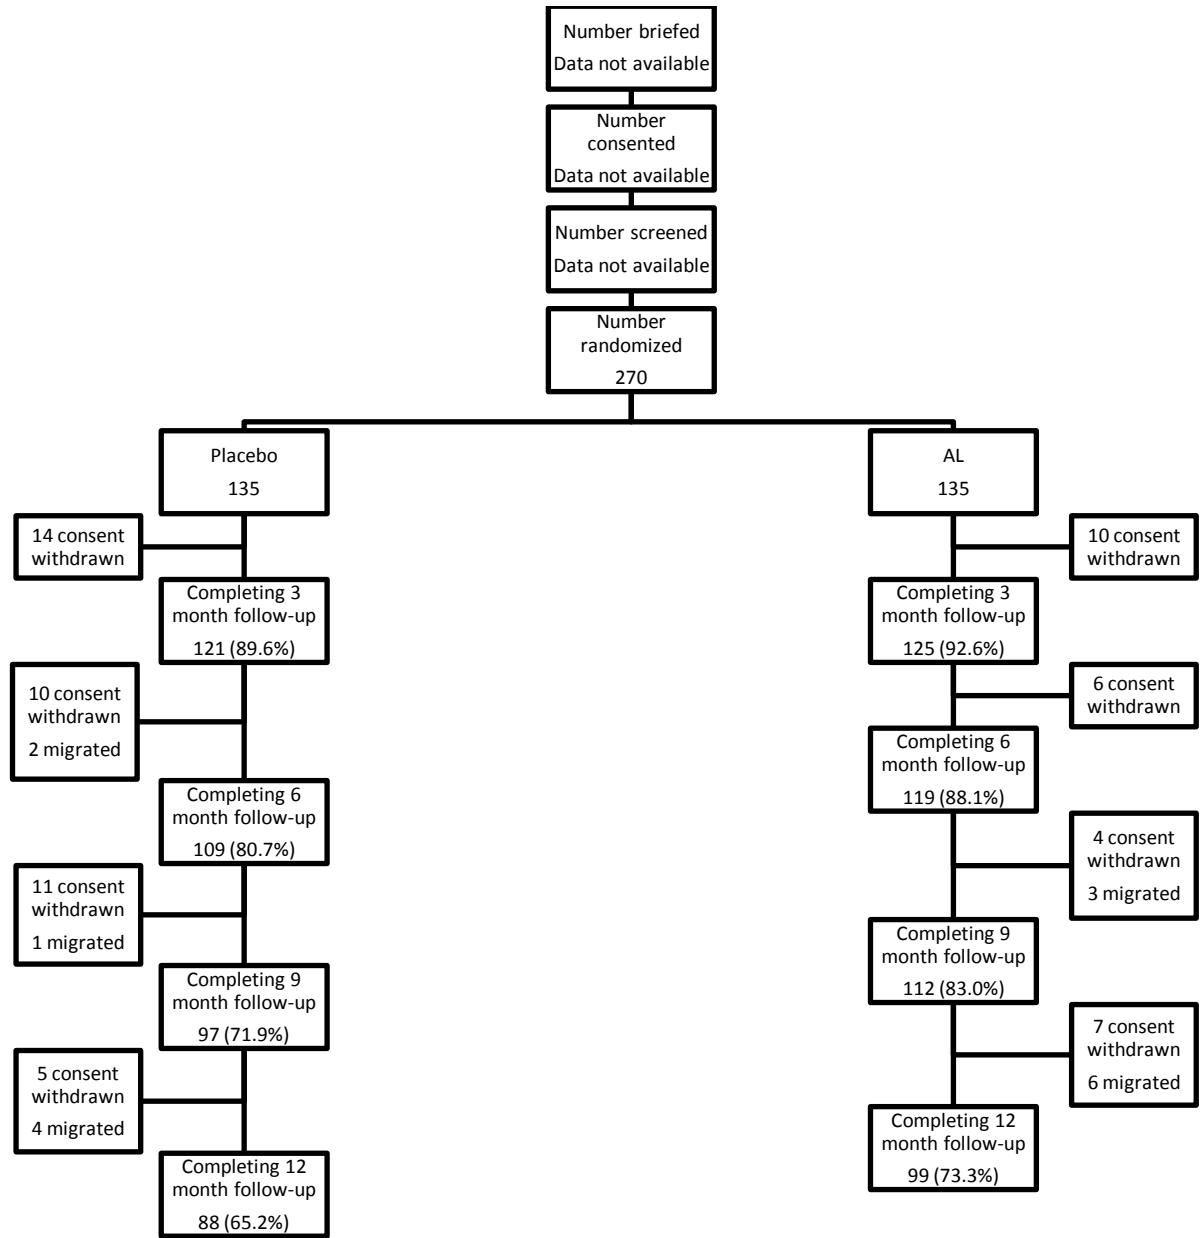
Number briefed
Data not available

Number consented
Data not available

Number screened
Data not available

Number randomized
270

Placebo
135

14 consent withdrawn

Completing 3 month follow-up
121 (89.6%)

10 consent withdrawn
2 migrated

Completing 6 month follow-up
109 (80.7%)

11 consent withdrawn
1 migrated

Completing 9 month follow-up
97 (71.9%)

5 consent withdrawn
4 migrated

Completing 12 month follow-up
88 (65.2%)

AL
135

10 consent withdrawn

Completing 3 month follow-up
125 (92.6%)

6 consent withdrawn

Completing 6 month follow-up
119 (88.1%)

4 consent withdrawn
3 migrated

Completing 9 month follow-up
112 (83.0%)

7 consent withdrawn
6 migrated

Completing 12 month follow-up
99 (73.3%)